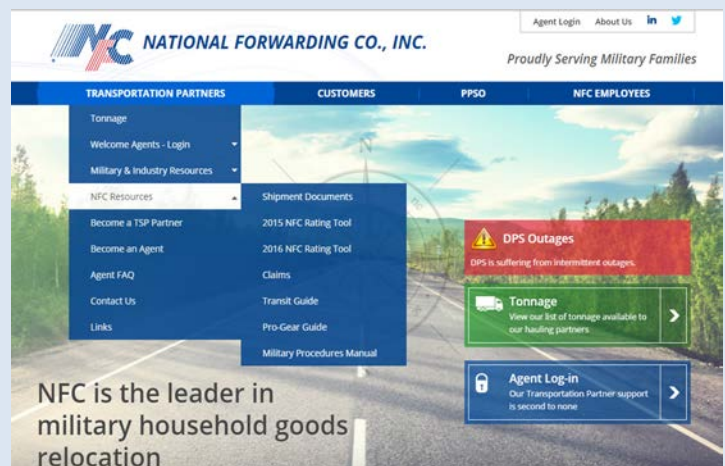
NFC NATIONAL FORWARDING CO., INC.

Agent Login About Us in

Proudly Serving Military Families

TRANSPORTATION PARTNERS CUSTOMERS PPSO NFC EMPLOYEES

Tonnage
Welcome Agents - Login
Military & Industry Resources
NFC Resources
Become a TSP Partner
Become an Agent
Agent FAQ
Contact Us
Links

Shipment Documents
2015 NFC Rating Tool
2016 NFC Rating Tool
Claims
Transit Guide
Pro-Gear Guide
Military Procedures Manual

DPS Outages
DPS is suffering from intermittent outages.

Tonnage
View our list of tonnage available to our hauling partners

Agent Log-in
Our Transportation Partner support is second to none

NFC is the leader in military household goods relocation